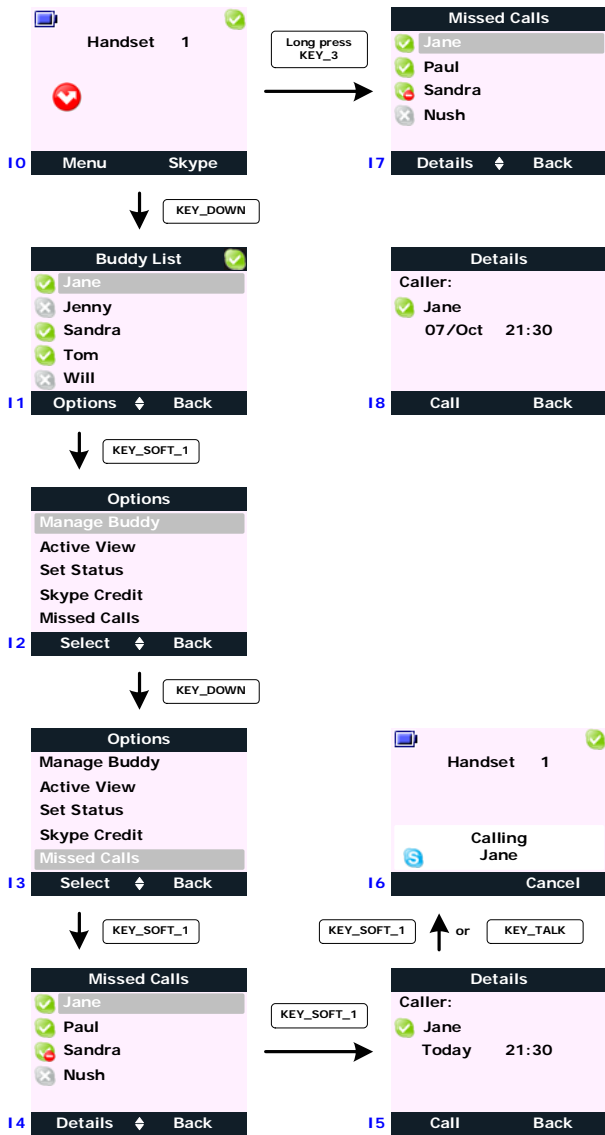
Handset 1

Menu Skype

10

Long press KEY_3

Missed Calls
Jane
Paul
Sandra
Nush
Details Back

17

KEY_DOWN

Buddy List
Jane
Jenny
Sandra
Tom
Will
Options Back

11

Details
Caller:
Jane
07/Oct 21:30
Call Back

18

KEY_SOFT_1

Options
Manage Buddy
Active View
Set Status
Skype Credit
Missed Calls
Select Back

12

KEY_DOWN

Options
Manage Buddy
Active View
Set Status
Skype Credit
Missed Calls
Select Back

13

Handset 1
Calling
Jane
Cancel

16

KEY_SOFT_1

KEY_SOFT_1 or KEY_TALK

Missed Calls
Jane
Paul
Sandra
Nush
Details Back

14

KEY_SOFT_1

Details
Caller:
Jane
Today 21:30
Call Back

15